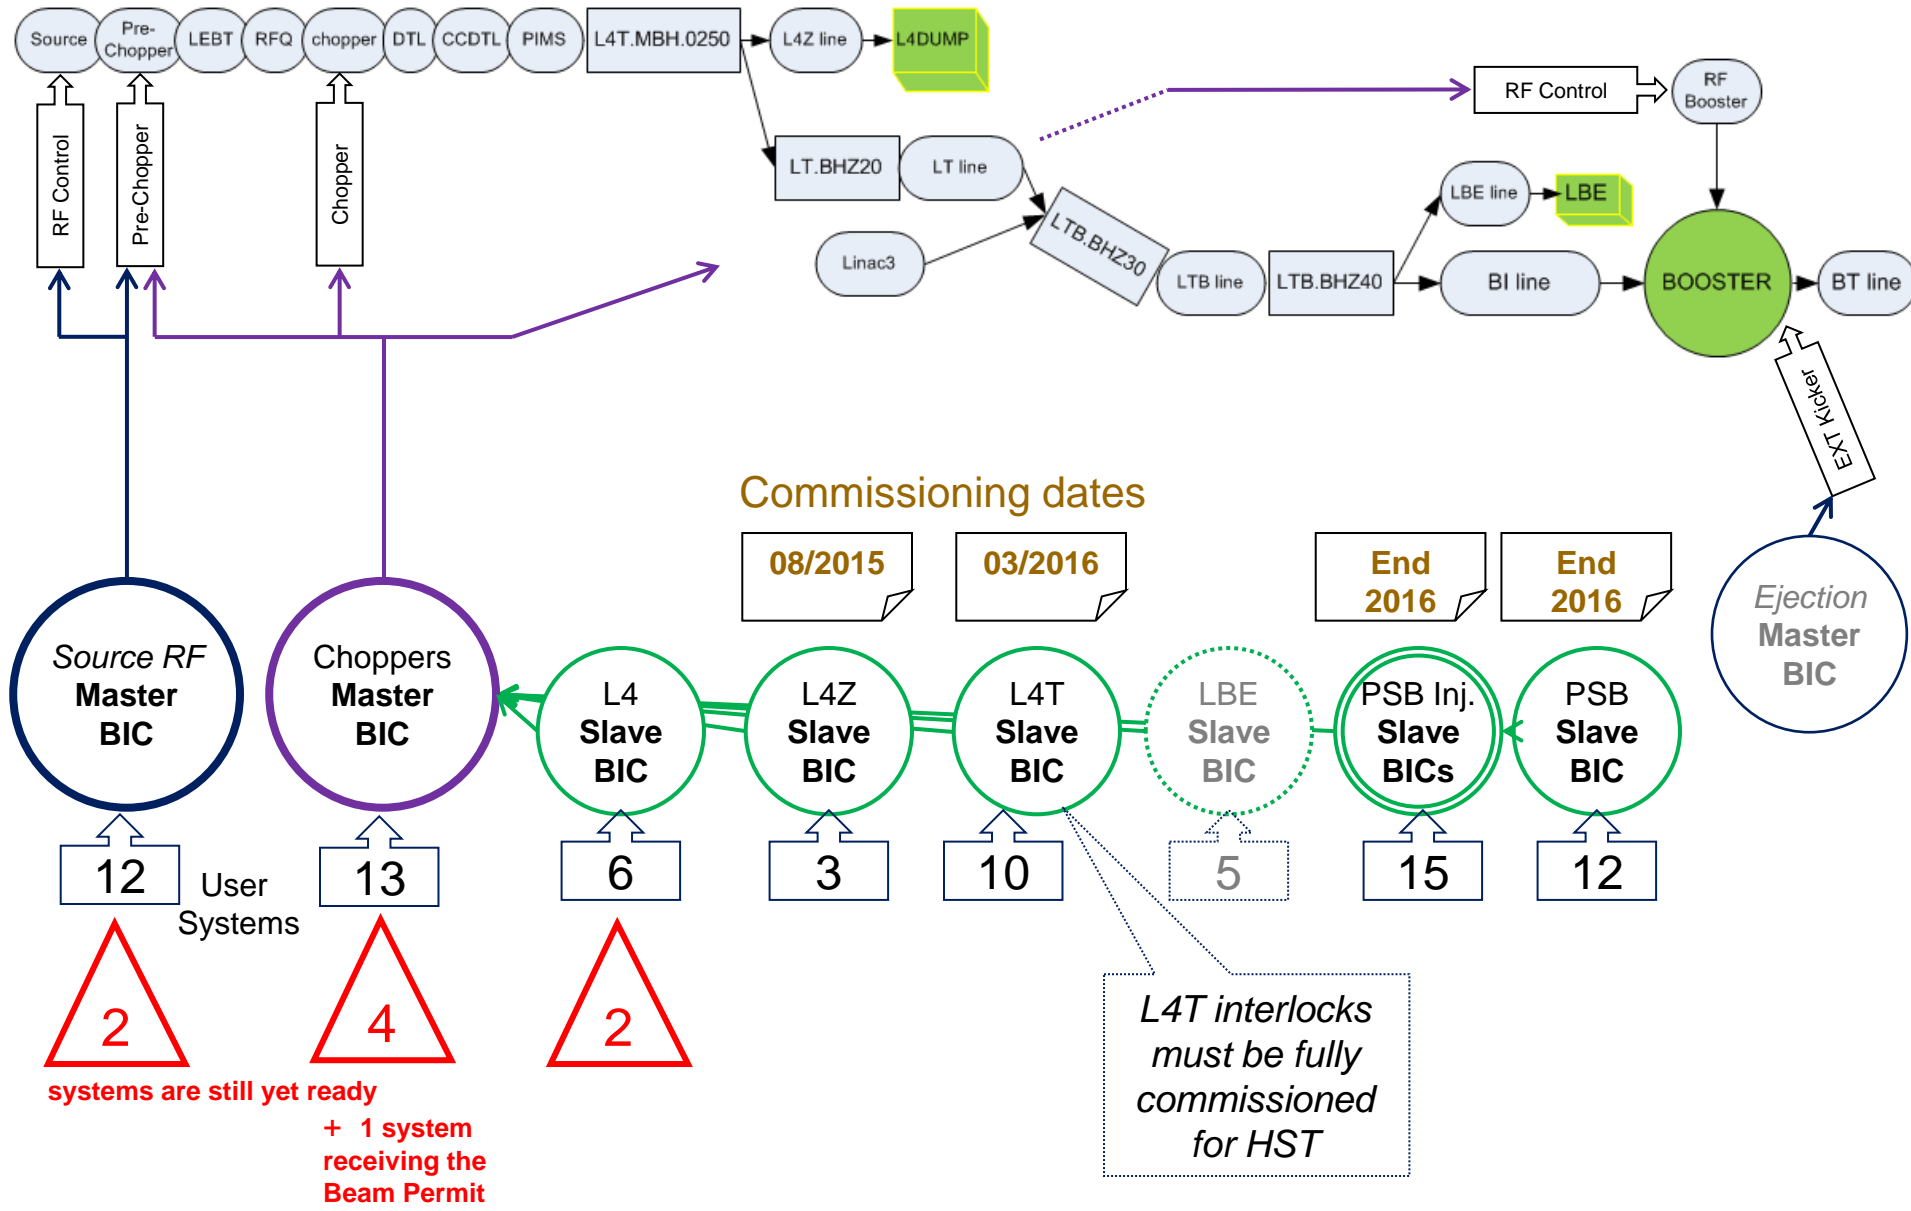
Source
Pre-Chopper
LEBT
RFQ
chopper
DTL
CCDTL
PIMS
L4T.MBH.0250
L4Z line
L4DUMP
RF Control
RF Booster
LT.BHZ20
LT line
LTB.BHZ30
Linac3
LBE line
LBE
LTB line
LTB.BHZ40
BI line
BOOSTER
BT line
RF Control
Pre-Chopper
Chopper
EXT Kicker

Commissioning dates

08/2015
03/2016
End 2016
End 2016

Ejection Master BIC

Source RF Master BIC
Choppers Master BIC
L4 Slave BIC
L4Z Slave BIC
L4T Slave BIC
LBE Slave BIC
PSB Inj. Slave BICs
PSB Slave BIC

12
User Systems
13
6
3
10
5
15
12

2
4
2

systems are still yet ready

+ 1 system receiving the Beam Permit

L4T interlocks must be fully commissioned for HST